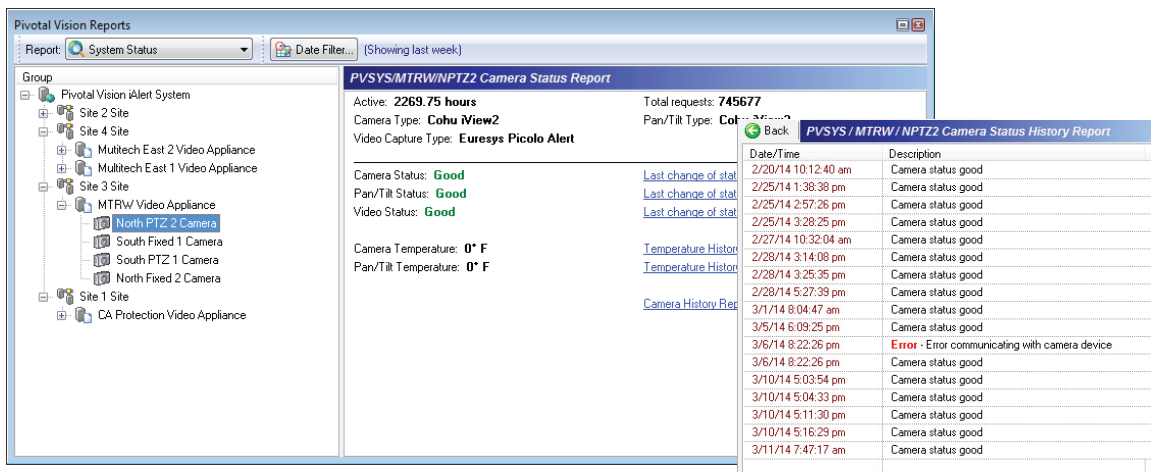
Pivotal Vision Reports

Report: System Status

Date Filter... (Showing last week)

Group

Pivotal Vision iAlert System
Site 2 Site
Site 4 Site
Multitech East 2 Video Appliance
Multitech East 1 Video Appliance
Site 3 Site
MTRW Video Appliance
North PTZ 2 Camera
South Fixed 1 Camera
South PTZ 1 Camera
North Fixed 2 Camera
Site 1 Site
CA Protection Video Appliance

PVSYS/MTRW/NPTZ2 Camera Status Report

Active: 2269.75 hours
Total requests: 745677
Camera Type: Cohu iView2
Pan/Tilt Type: Cohu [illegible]
Video Capture Type: Euresys Picolo Alert

Camera Status: Good
Last change of stat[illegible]
Pan/Tilt Status: Good
Last change of stat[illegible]
Video Status: Good
Last change of stat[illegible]

Camera Temperature: 0° F
Temperature Histor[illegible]
Pan/Tilt Temperature: 0° F
Temperature Histor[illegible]

Camera History Rep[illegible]

Back

PVSYS / MTRW / NPTZ2 Camera Status History Report

| Date/Time | Description |
|---|---|
| 2/20/14 10:12:40 am | Camera status good |
| 2/25/14 1:38:38 pm | Camera status good |
| 2/25/14 2:57:26 pm | Camera status good |
| 2/25/14 3:28:25 pm | Camera status good |
| 2/27/14 10:32:04 am | Camera status good |
| 2/28/14 3:14:08 pm | Camera status good |
| 2/28/14 3:25:35 pm | Camera status good |
| 2/28/14 5:27:39 pm | Camera status good |
| 3/1/14 8:04:47 am | Camera status good |
| 3/5/14 6:09:25 pm | Camera status good |
| 3/6/14 8:22:26 pm | Error - Error communicating with camera device |
| 3/6/14 8:22:26 pm | Camera status good |
| 3/10/14 5:03:54 pm | Camera status good |
| 3/10/14 5:04:33 pm | Camera status good |
| 3/10/14 5:11:30 pm | Camera status good |
| 3/10/14 5:16:29 pm | Camera status good |
| 3/11/14 7:47:17 am | Camera status good |